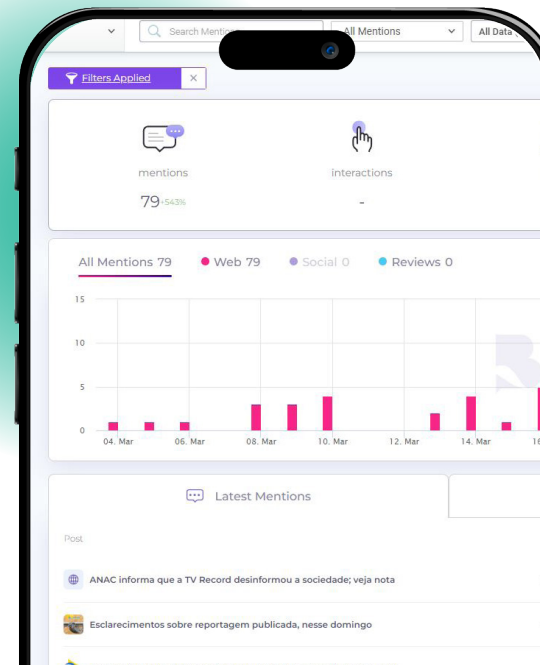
Search Mentions

All Mentions

All Data

Filters Applied

×

mentions

79 +543%

interactions

-

All Mentions 79

Web 79

Social 0

Reviews 0

15

10

5

0

04. Mar

06. Mar

08. Mar

10. Mar

12. Mar

14. Mar

16

Latest Mentions

Post

ANAC informa que a TV Record desinformou a sociedade; veja nota

Esclarecimentos sobre reportagem publicada, nesse domingo